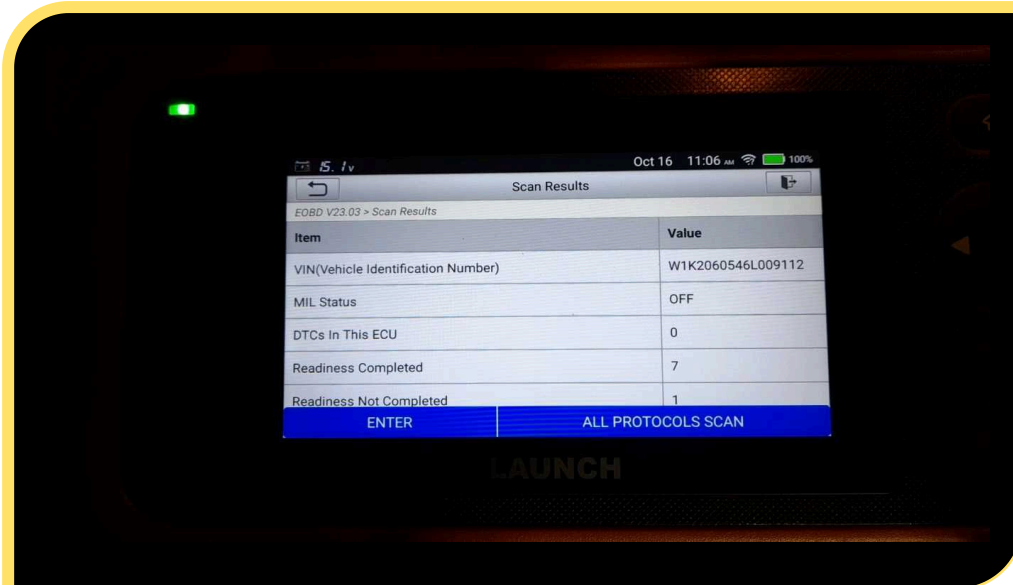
15.1v Oct 16 11:06 AM 100%

Scan Results

EOBD V23.03 > Scan Results

| Item | Value |
|---|---|
| VIN(Vehicle Identification Number) | W1K2060546L009112 |
| MIL Status | OFF |
| DTCs In This ECU | 0 |
| Readiness Completed | 7 |
| Readiness Not Completed | 1 |

ENTER

ALL PROTOCOLS SCAN

LAUNCH